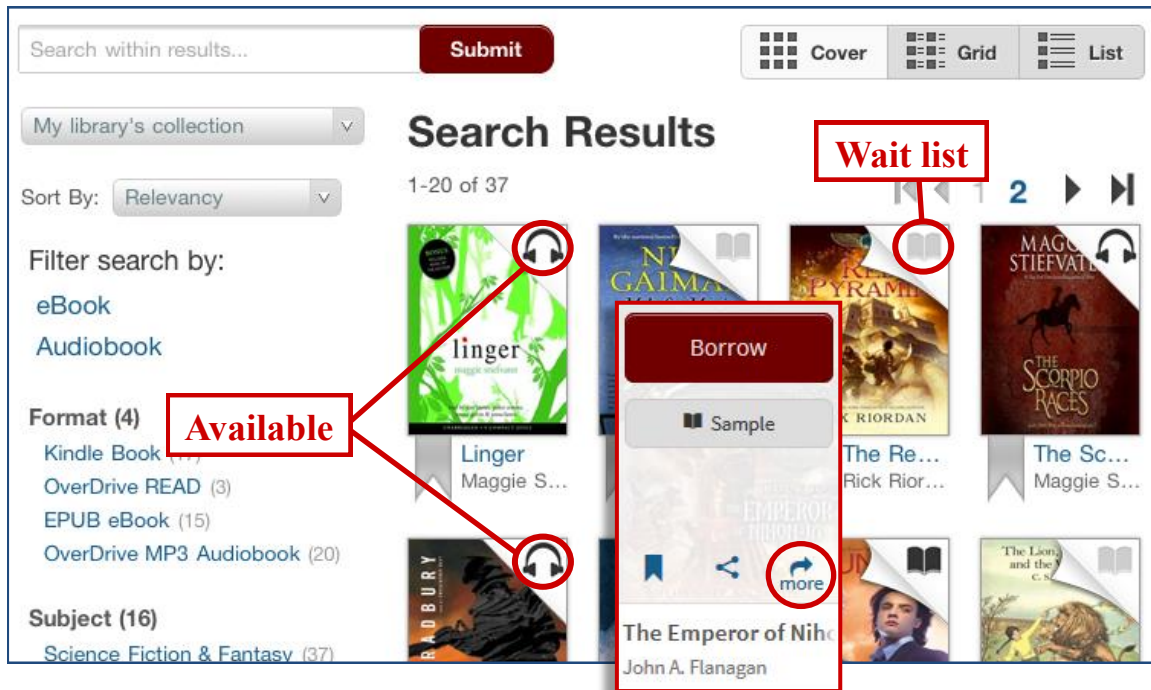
Search within results...

Submit

Cover

Grid

List

My library's collection

Search Results

Wait list

1-20 of 37

1 2

Sort By: Relevancy

Filter search by:

eBook

Audiobook

Format (4)

Kindle Book

OverDrive READ (3)

EPUB eBook (15)

OverDrive MP3 Audiobook (20)

Subject (16)

Science Fiction & Fantasy (37)

Available

linger
maggie stiefvater

Linger
Maggie S...

NEIL GAIMAN

Borrow

Sample

more

The Emperor of Niho
John A. Flanagan

RED PYRAMID
RICK RIORDAN

The Re...
Rick Rior...

MAGGIE STIEFVATER

THE SCORPIO RACES

The Sc...
Maggie S...

BRADBURY

The Lion, and the W
C. S.